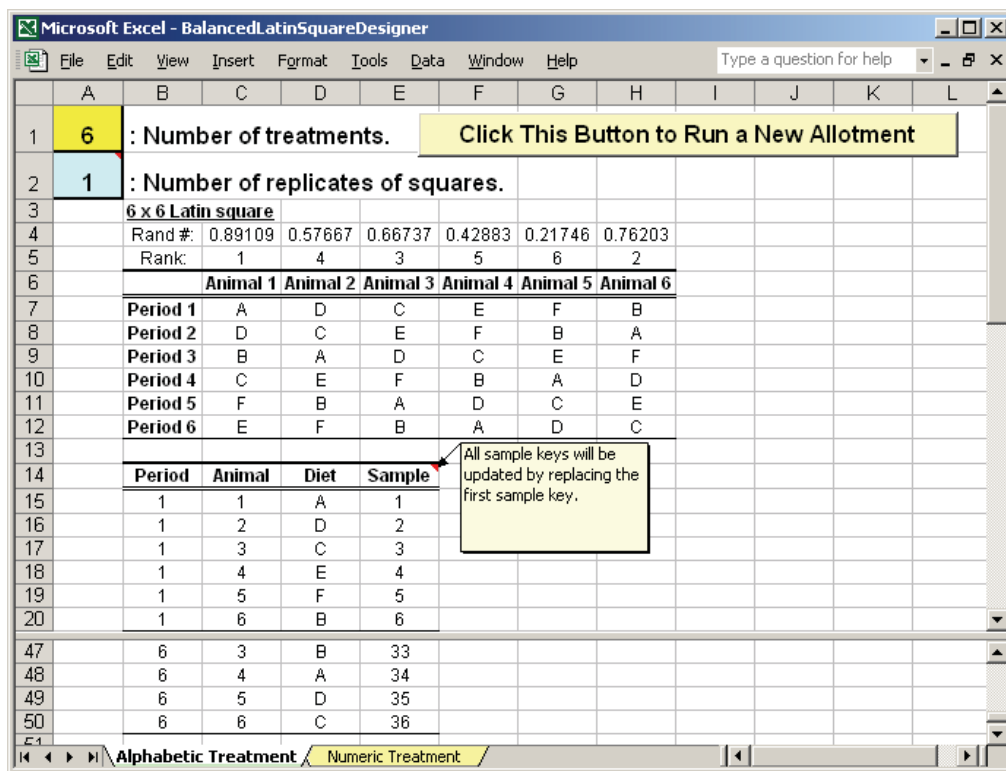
Microsoft Excel - BalancedLatinSquareDesigner

File Edit View Insert Format Tools Data Window Help

Type a question for help

| | A | B | C | D | E | F | G | H | I | J | K | L |
|---|---|---|---|---|---|---|---|---|---|---|---|---|
| 1 | 6 | : Number of treatments. | | | | | | | | | | |
| 2 | 1 | : Number of replicates of squares. | | | | | | | | | | |
| 3 | | 6 x 6 Latin square | | | | | | | | | | |
| 4 | | Rand #: | 0.89109 | 0.57667 | 0.66737 | 0.42883 | 0.21746 | 0.76203 | | | | |
| 5 | | Rank: | 1 | 4 | 3 | 5 | 6 | 2 | | | | |
| 6 | | | Animal 1 | Animal 2 | Animal 3 | Animal 4 | Animal 5 | Animal 6 | | | | |
| 7 | | Period 1 | A | D | C | E | F | B | | | | |
| 8 | | Period 2 | D | C | E | F | B | A | | | | |
| 9 | | Period 3 | B | A | D | C | E | F | | | | |
| 10 | | Period 4 | C | E | F | B | A | D | | | | |
| 11 | | Period 5 | F | B | A | D | C | E | | | | |
| 12 | | Period 6 | E | F | B | A | D | C | | | | |
| 13 | | | | | | | | | | | | |
| 14 | | Period | Animal | Diet | Sample | | | | | | | |
| 15 | | 1 | 1 | A | 1 | | | | | | | |
| 16 | | 1 | 2 | D | 2 | | | | | | | |
| 17 | | 1 | 3 | C | 3 | | | | | | | |
| 18 | | 1 | 4 | E | 4 | | | | | | | |
| 19 | | 1 | 5 | F | 5 | | | | | | | |
| 20 | | 1 | 6 | B | 6 | | | | | | | |
| 47 | | 6 | 3 | B | 33 | | | | | | | |
| 48 | | 6 | 4 | A | 34 | | | | | | | |
| 49 | | 6 | 5 | D | 35 | | | | | | | |
| 50 | | 6 | 6 | C | 36 | | | | | | | |

Click This Button to Run a New Allotment

All sample keys will be updated by replacing the first sample key.

Alphabetic Treatment / Numeric Treatment